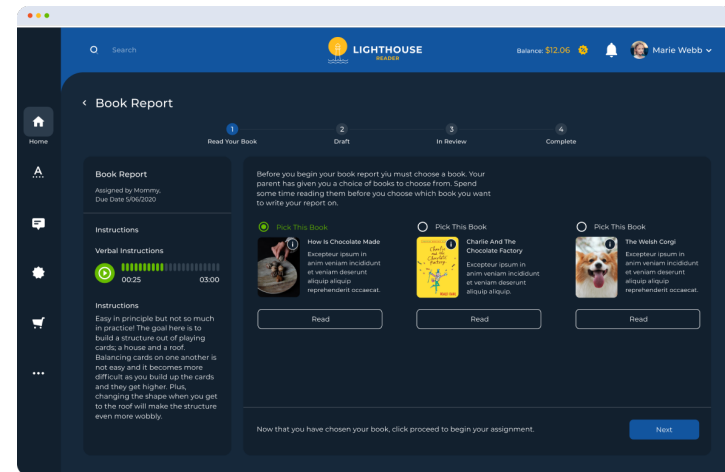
Search

LIGHTHOUSE
READER

Balance: $12.06

Marie Webb

Home

A

...

Book Report

1
Read Your Book

2
Draft

3
In Review

4
Complete

Book Report
Assigned by Mommy,
Due Date 5/06/2020

Instructions

Verbal Instructions
00:25
03:00

Instructions
Easy in principle but not so much in practice! The goal here is to build a structure out of playing cards; a house and a roof. Balancing cards on one another is not easy and it becomes more difficult as you build up the cards and they get higher. Plus, changing the shape when you get to the roof will make the structure even more wobbly.

Before you begin your book report yiu must choose a book. Your parent has given you a choice of books to choose from. Spend some time reading them before you choose which book you want to write your report on.

Pick This Book
How Is Chocolate Made
Excepteur ipsum in anim veniam incididunt et veniam deserunt aliquip aliquip reprehenderit occaecat.
Read

Pick This Book
Charlie And The Chocolate Factory
Excepteur ipsum in anim veniam incididunt et veniam deserunt aliquip aliquip.
Read

Pick This Book
The Welsh Corgi
Excepteur ipsum in anim veniam incididunt et veniam deserunt aliquip aliquip reprehenderit occaecat.
Read

Now that you have chosen your book, click proceed to begin your assignment.

Next